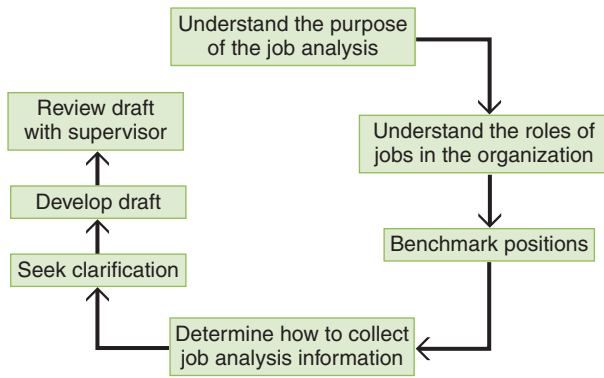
Understand the purpose of the job analysis

Understand the roles of jobs in the organization

Benchmark positions

Determine how to collect job analysis information

Seek clarification

Develop draft

Review draft with supervisor